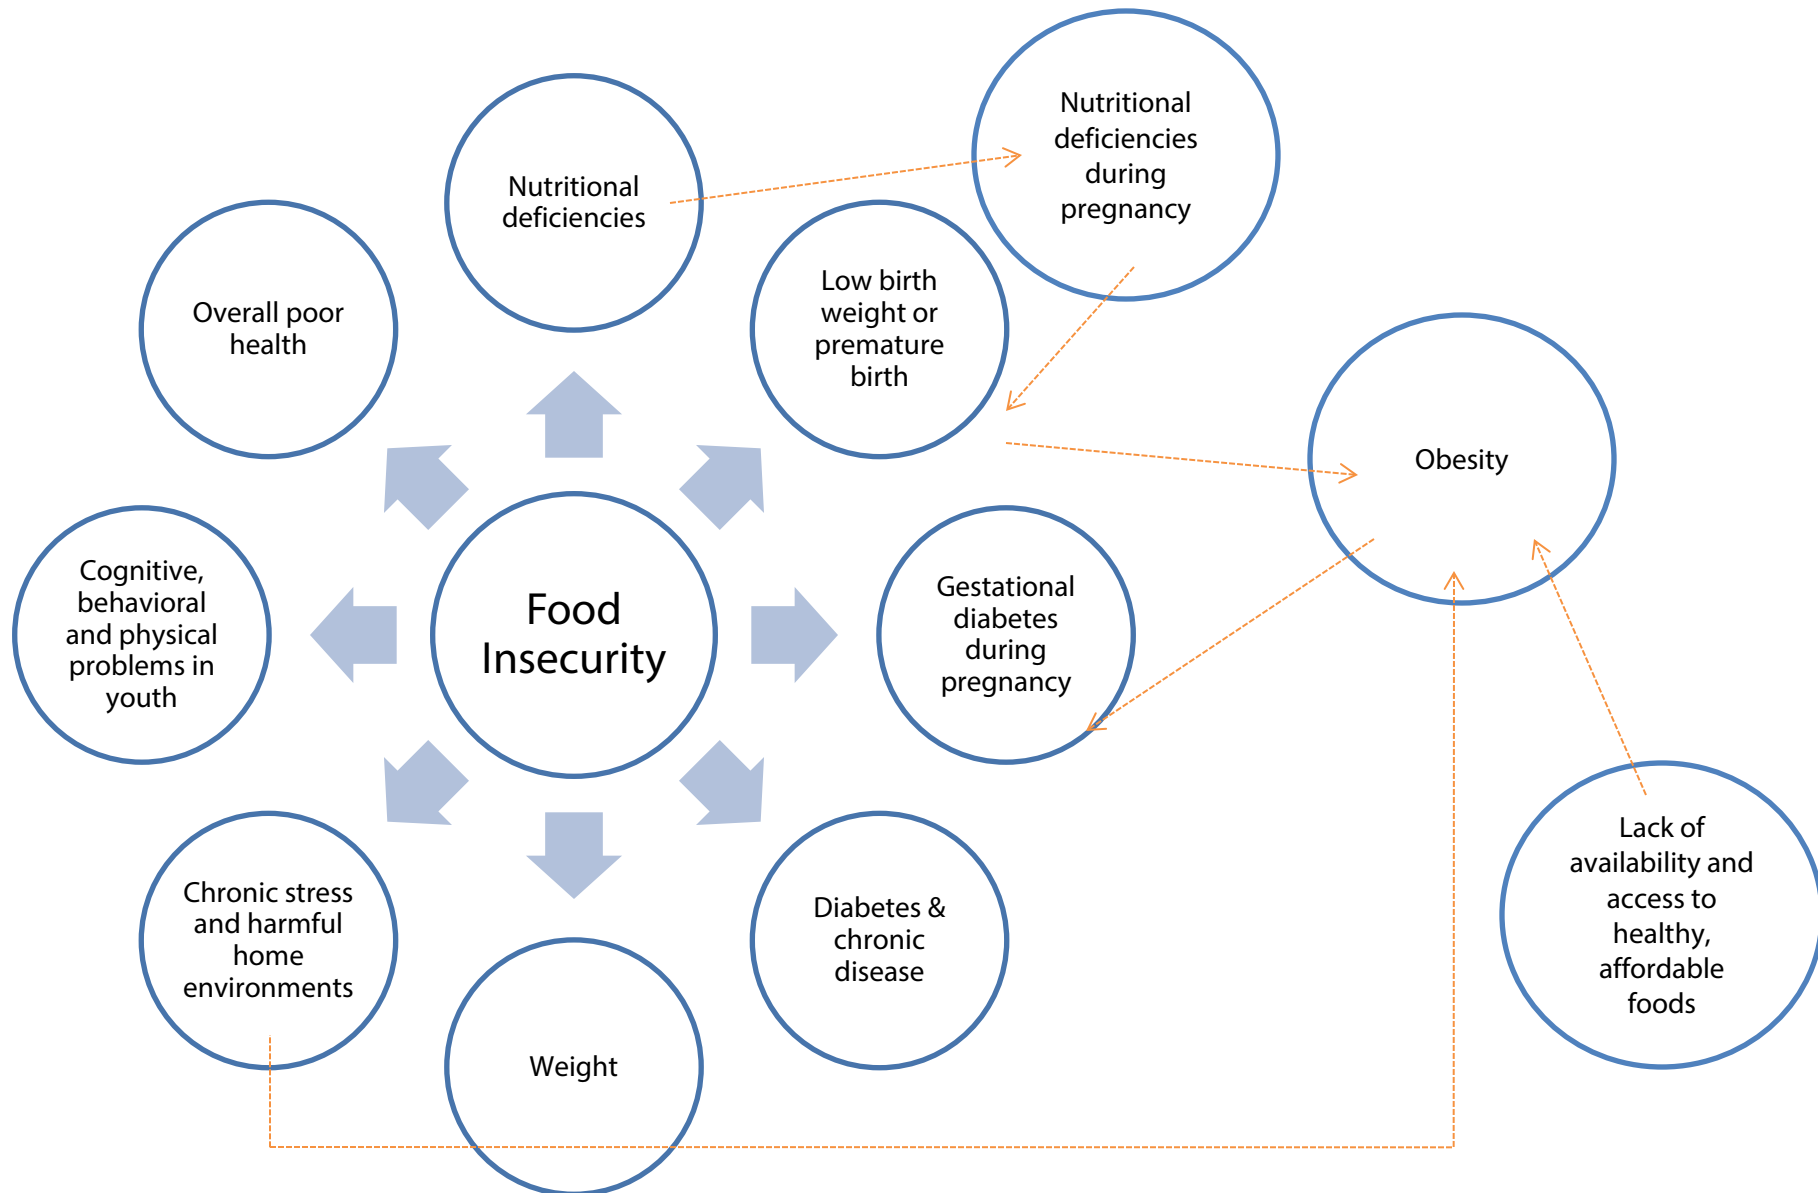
Nutritional deficiencies

Nutritional deficiencies during pregnancy

Overall poor health

Low birth weight or premature birth

Obesity

Cognitive, behavioral and physical problems in youth

Food Insecurity

Gestational diabetes during pregnancy

Lack of availability and access to healthy, affordable foods

Chronic stress and harmful home environments

Diabetes & chronic disease

Weight